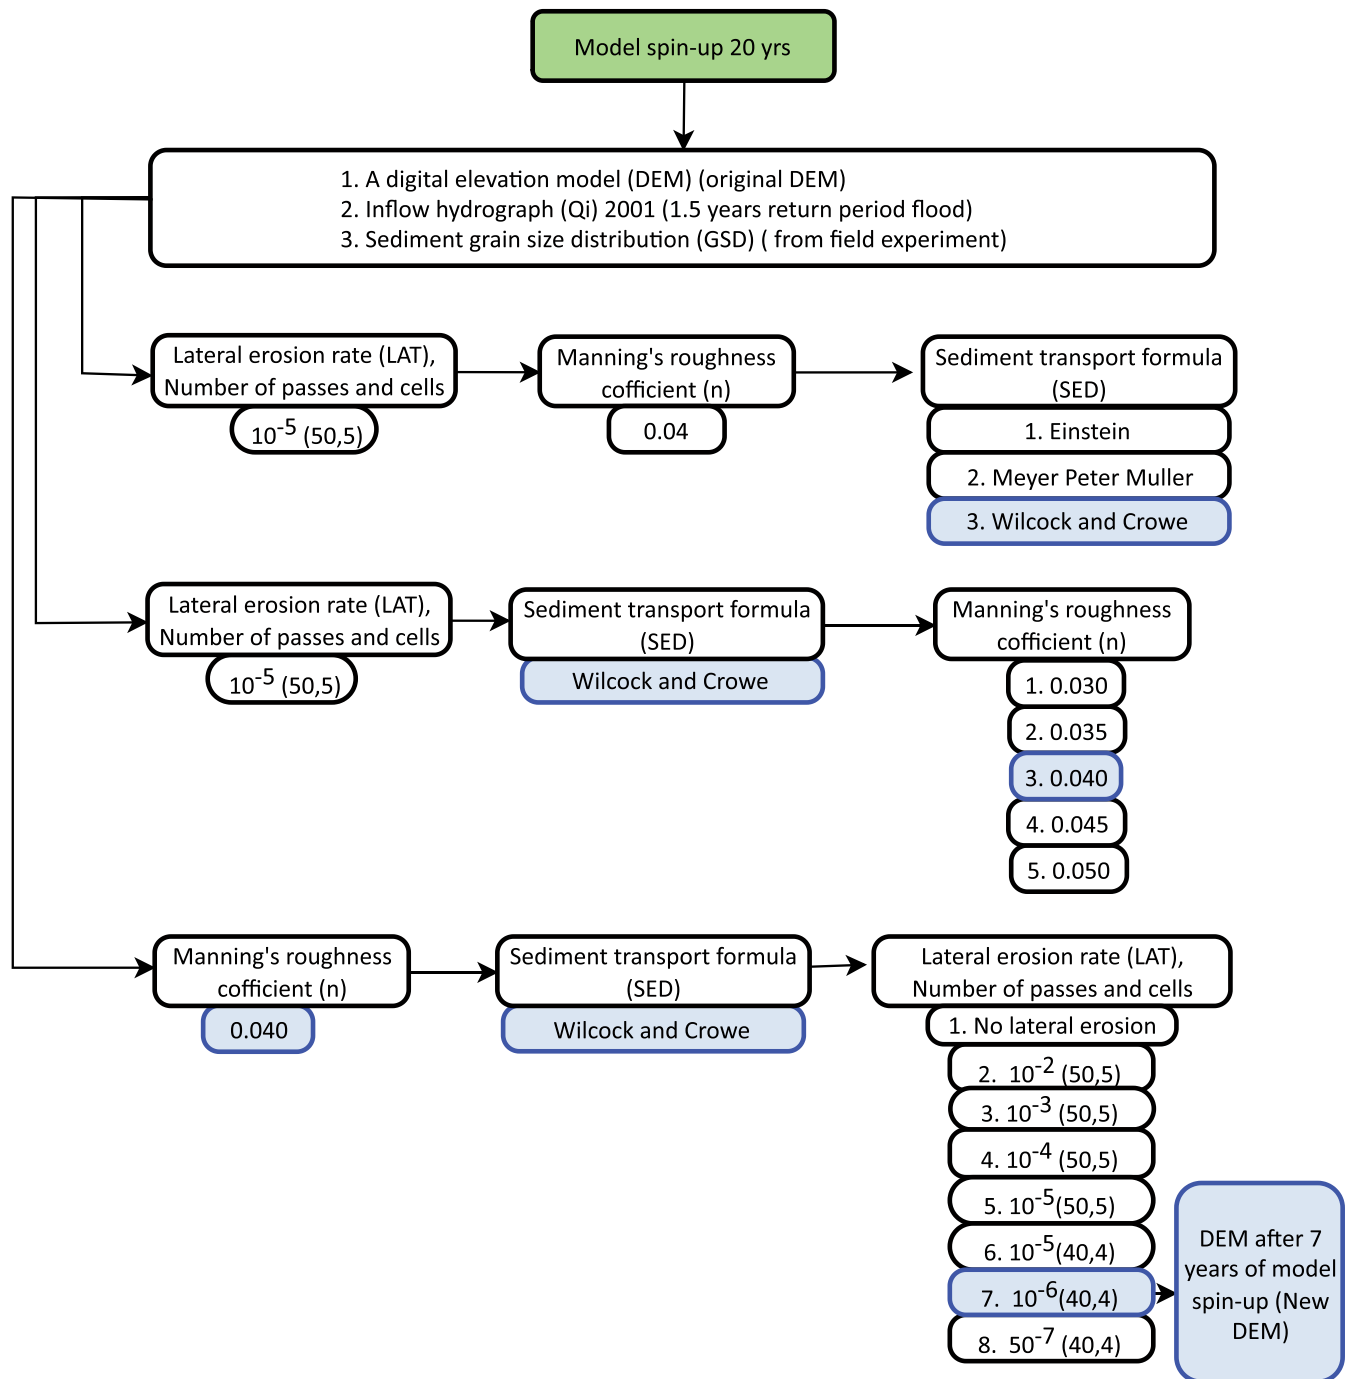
Model spin-up 20 yrs

1. A digital elevation model (DEM) (original DEM)
2. Inflow hydrograph (Qi) 2001 (1.5 years return period flood)
3. Sediment grain size distribution (GSD) ( from field experiment)

Lateral erosion rate (LAT), Number of passes and cells

$10^{-5}$ (50,5)

Manning's roughness cofficient (n)

0.04

Sediment transport formula (SED)

1. Einstein

2. Meyer Peter Muller

3. Wilcock and Crowe

Lateral erosion rate (LAT), Number of passes and cells

$10^{-5}$ (50,5)

Sediment transport formula (SED)

Wilcock and Crowe

Manning's roughness cofficient (n)

1. 0.030

2. 0.035

3. 0.040

4. 0.045

5. 0.050

Manning's roughness cofficient (n)

0.040

Sediment transport formula (SED)

Wilcock and Crowe

Lateral erosion rate (LAT), Number of passes and cells

1. No lateral erosion

2. $10^{-2}$ (50,5)

3. $10^{-3}$ (50,5)

4. $10^{-4}$ (50,5)

5. $10^{-5}$(50,5)

6. $10^{-5}$(40,4)

7. $10^{-6}$(40,4)

8. $50^{-7}$ (40,4)

DEM after 7 years of model spin-up (New DEM)